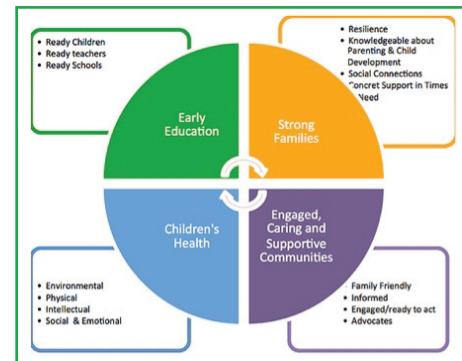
• Ready Children
• Ready teachers
• Ready Schools

• Resilience
• Knowledgeable about Parenting & Child Development
• Social Connections
• Concret Support in Times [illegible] Need

Early Education

Strong Families

Children's Health

Engaged, Caring and Supportive Communities

• Environmental
• Physical
• Intellectual
• Social & Emotional

• Family Friendly
• Informed
• Engaged/ready to act
• Advocates